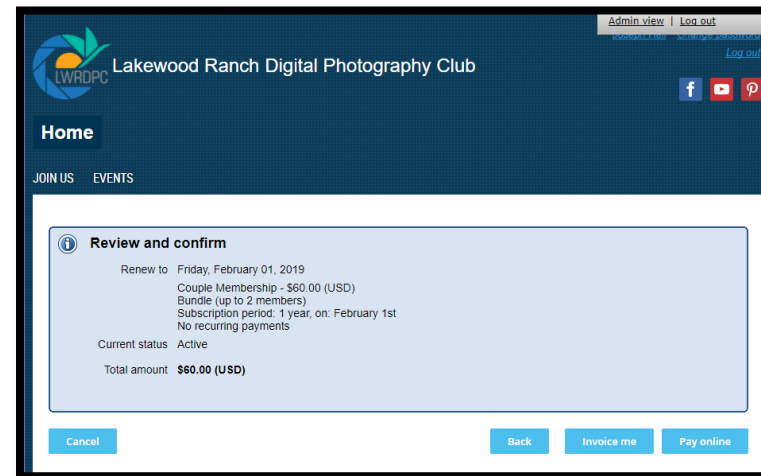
Admin view | Log out
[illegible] | Change password
Log out

LWRDPC Lakewood Ranch Digital Photography Club

Home

JOIN US EVENTS

Review and confirm

Renew to Friday, February 01, 2019
Couple Membership - $60.00 (USD)
Bundle (up to 2 members)
Subscription period: 1 year, on: February 1st
No recurring payments

Current status Active

Total amount $60.00 (USD)

Cancel

Back Invoice me Pay online